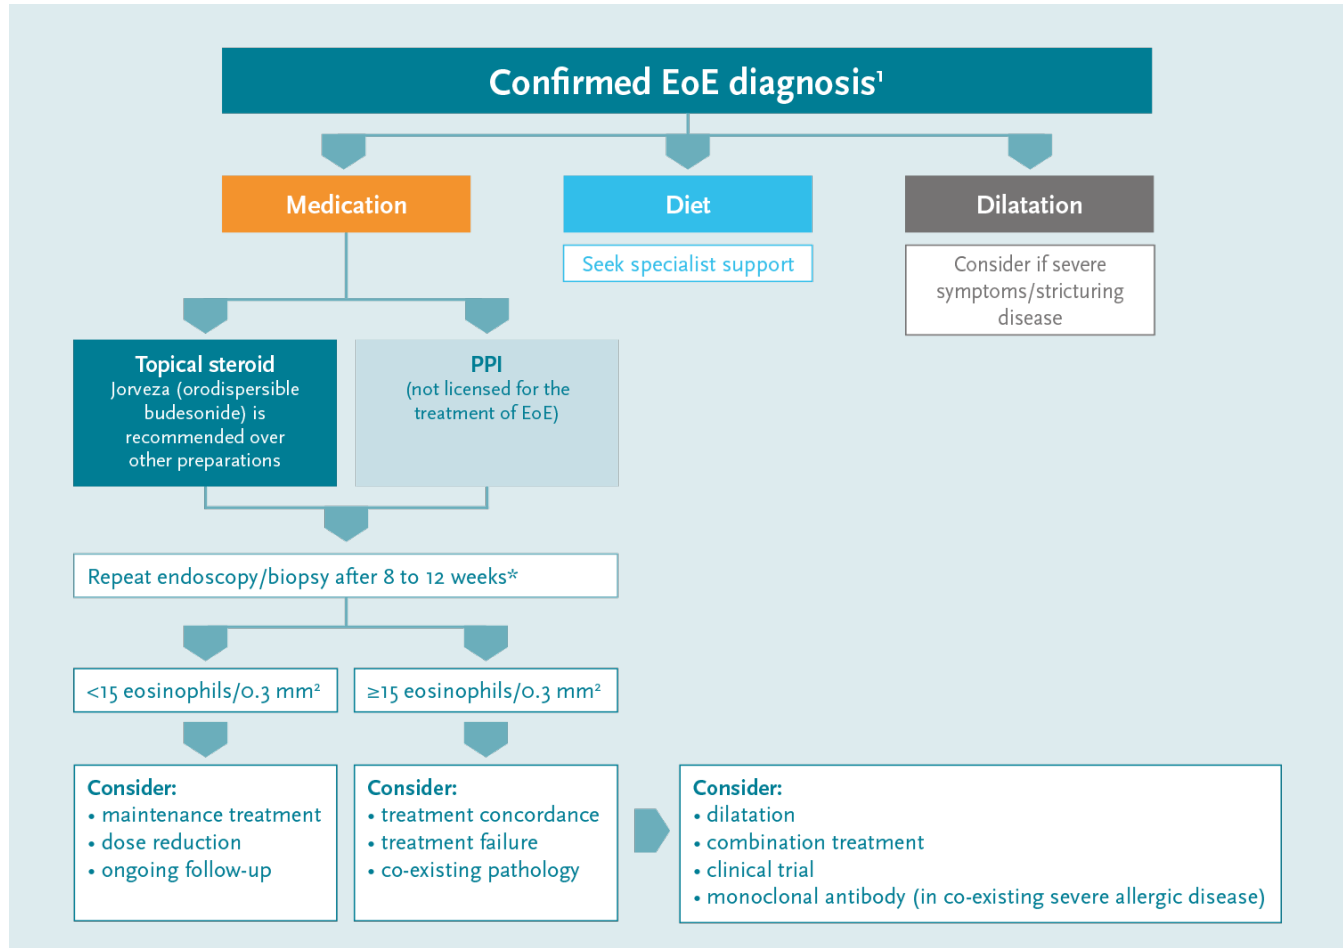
Confirmed EoE diagnosis$^1$

Medication

Diet

Seek specialist support

Dilatation

Consider if severe symptoms/stricturing disease

Topical steroid
Jorveza (orodispersible budesonide) is recommended over other preparations

PPI
(not licensed for the treatment of EoE)

Repeat endoscopy/biopsy after 8 to 12 weeks*

<15 eosinophils/0.3 mm$^2$

≥15 eosinophils/0.3 mm$^2$

Consider:
• maintenance treatment
• dose reduction
• ongoing follow-up

Consider:
• treatment concordance
• treatment failure
• co-existing pathology

Consider:
• dilatation
• combination treatment
• clinical trial
• monoclonal antibody (in co-existing severe allergic disease)